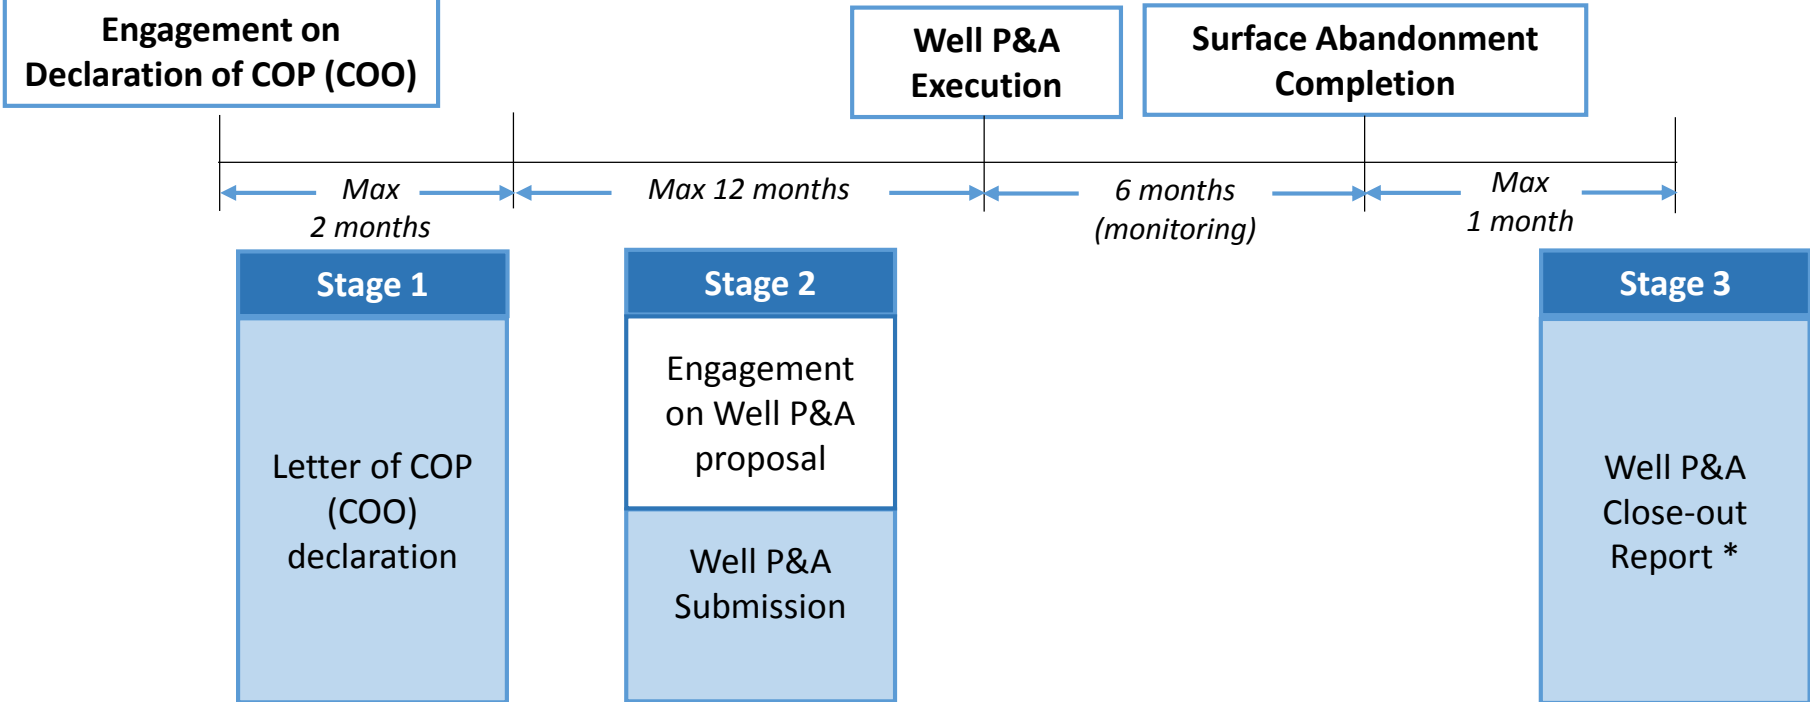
Engagement on Declaration of COP (COO)

Well P&A Execution

Surface Abandonment Completion

*Max 2 months*

*Max 12 months*

*6 months (monitoring)*

*Max 1 month*

Stage 1

Letter of COP (COO) declaration

Stage 2

Engagement on Well P&A proposal

Well P&A Submission

Stage 3

Well P&A Close-out Report *